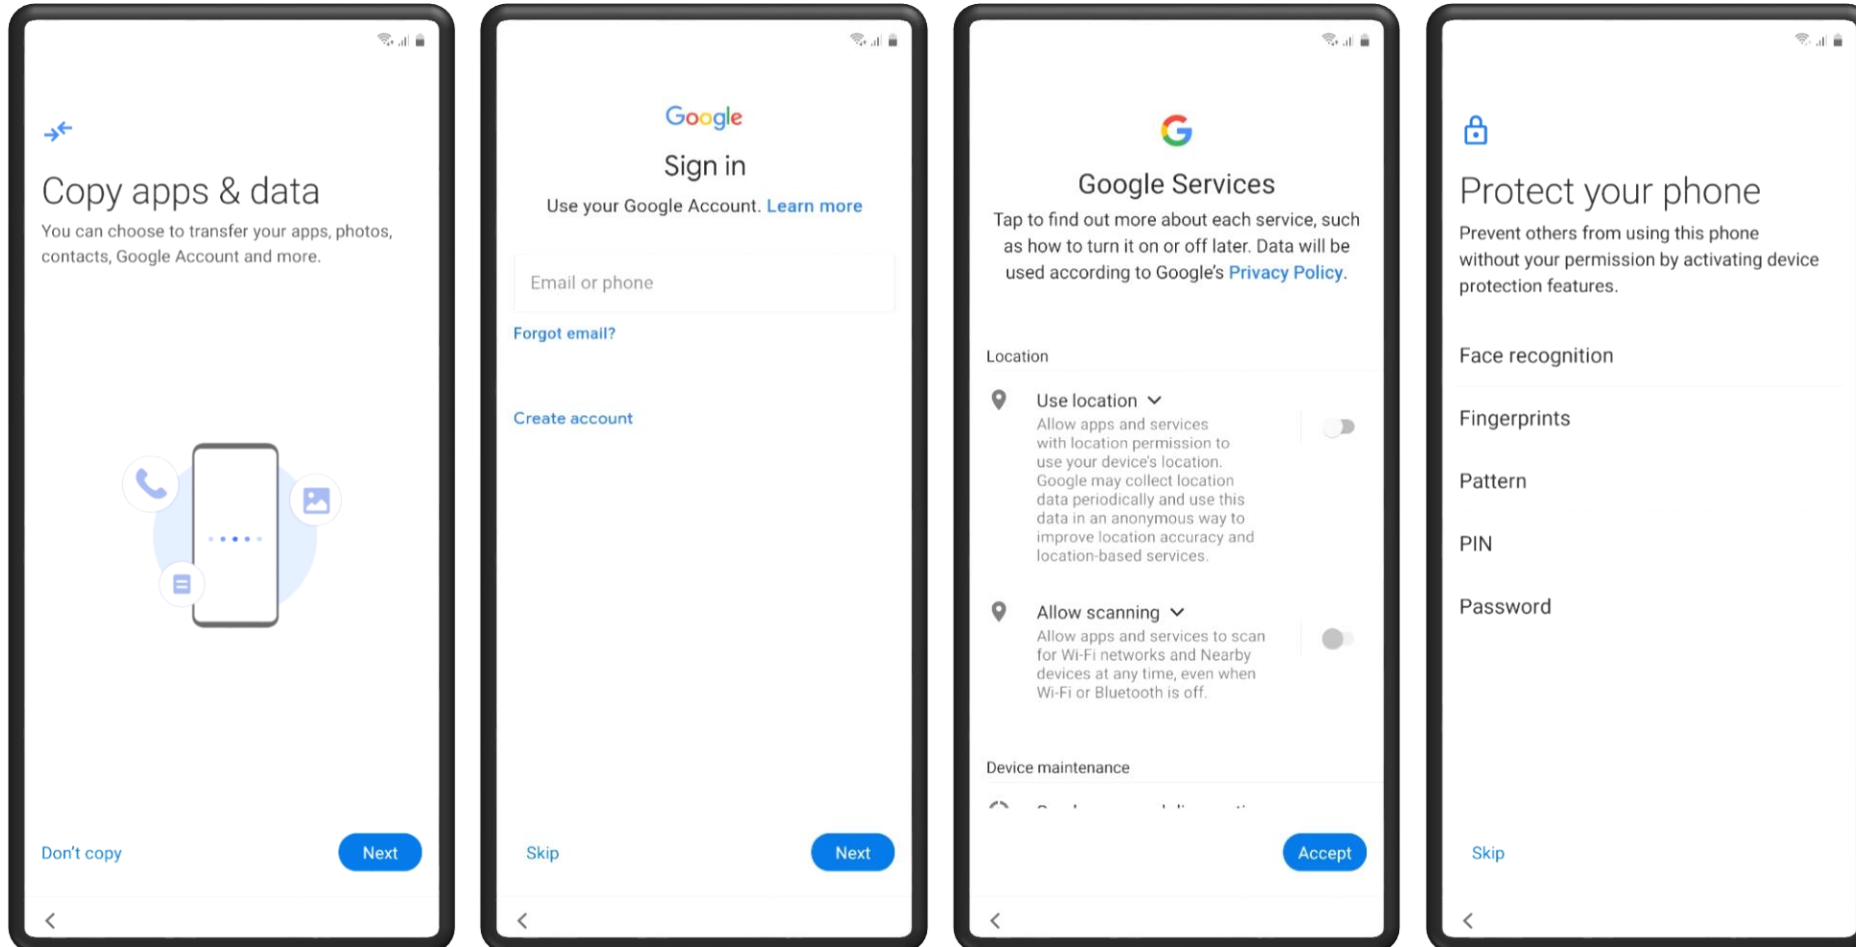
Copy apps & data

You can choose to transfer your apps, photos, contacts, Google Account and more.

Don't copy

Next

Google

Sign in

Use your Google Account. Learn more

Email or phone

Forgot email?

Create account

Skip

Next

Google Services

Tap to find out more about each service, such as how to turn it on or off later. Data will be used according to Google's Privacy Policy.

Location

Use location

Allow apps and services with location permission to use your device's location. Google may collect location data periodically and use this data in an anonymous way to improve location accuracy and location-based services.

Allow scanning

Allow apps and services to scan for Wi-Fi networks and Nearby devices at any time, even when Wi-Fi or Bluetooth is off.

Device maintenance

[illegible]

Accept

Protect your phone

Prevent others from using this phone without your permission by activating device protection features.

Face recognition

Fingerprints

Pattern

PIN

Password

Skip